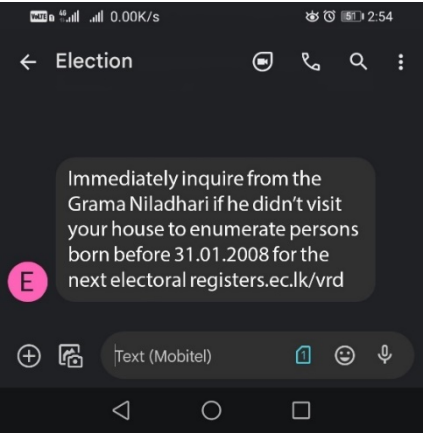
VoLTE 4G .ıll .ıll 0.00K/s 51 2:54

← Election

Immediately inquire from the Grama Niladhari if he didn't visit your house to enumerate persons born before 31.01.2008 for the next electoral registers.ec.lk/vrd

E

Text (Mobitel) 1